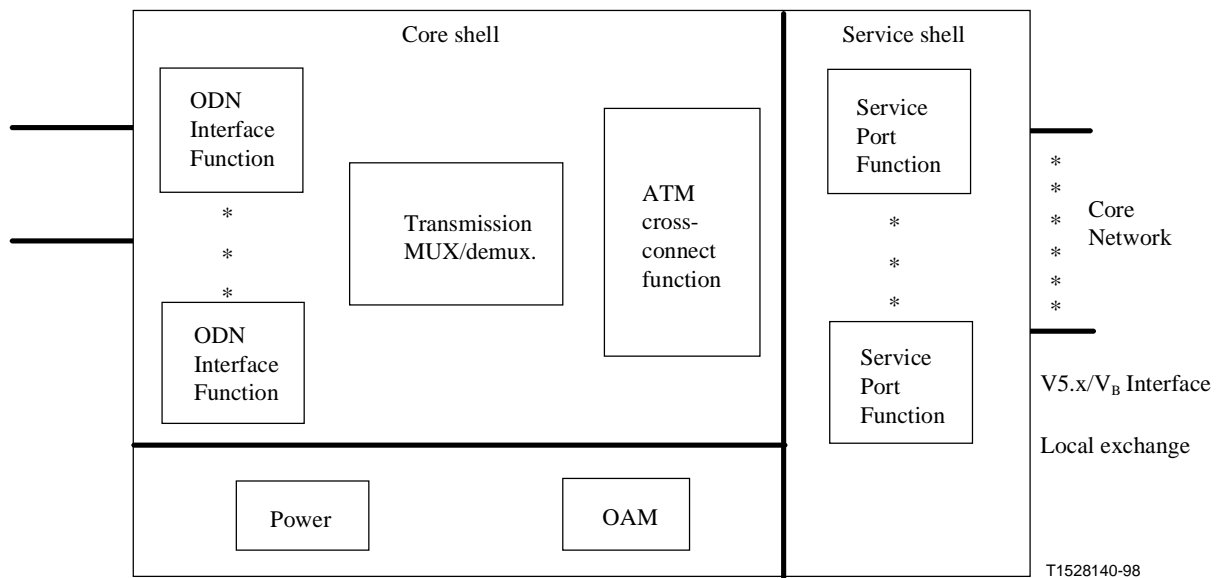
Core shell

Service shell

ODN Interface Function

*
*
*

ODN Interface Function

Transmission MUX/demux.

ATM cross-connect function

Service Port Function

*
*
*

Service Port Function

*
*
*
*
*
*

Core Network

V5.x/$V_B$ Interface

Local exchange

Power

OAM

T1528140-98